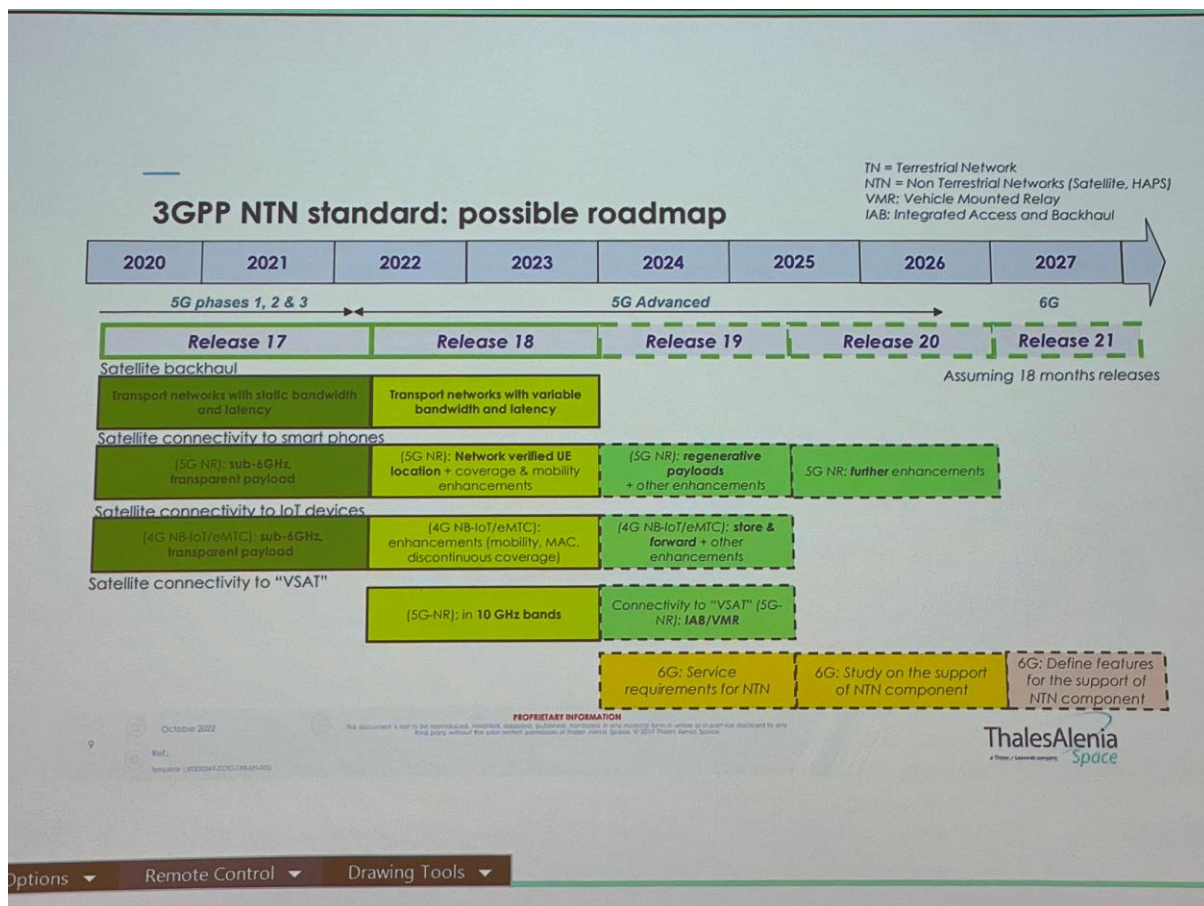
3GPP NTN standard: possible roadmap

TN = Terrestrial Network
NTN = Non Terrestrial Networks (Satellite, HAPS)
VMR: Vehicle Mounted Relay
IAB: Integrated Access and Backhaul

2020 2021 2022 2023 2024 2025 2026 2027

5G phases 1, 2 & 3
5G Advanced
6G

Release 17
Release 18
Release 19
Release 20
Release 21

Assuming 18 months releases

Satellite backhaul

Transport networks with static bandwidth and latency

Transport networks with variable bandwidth and latency

Satellite connectivity to smart phones

(5G NR): sub-6GHz, transparent payload

(5G NR): Network verified UE location + coverage & mobility enhancements

(5G NR): regenerative payloads + other enhancements

5G NR: further enhancements

Satellite connectivity to IoT devices

(4G NB-IoT/eMTC): sub-6GHz, transparent payload

(4G NB-IoT/eMTC): enhancements (mobility, MAC, discontinuous coverage)

(4G NB-IoT/eMTC): store & forward + other enhancements

Satellite connectivity to "VSAT"

(5G-NR): in 10 GHz bands

Connectivity to "VSAT" (5G-NR): IAB/VMR

6G: Service requirements for NTN

6G: Study on the support of NTN component

6G: Define features for the support of NTN component

PROPRIETARY INFORMATION

October 2022

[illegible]

9

Ref.:

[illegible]

ThalesAlenia
a Thales / Leonardo company
Space

Options
Remote Control
Drawing Tools